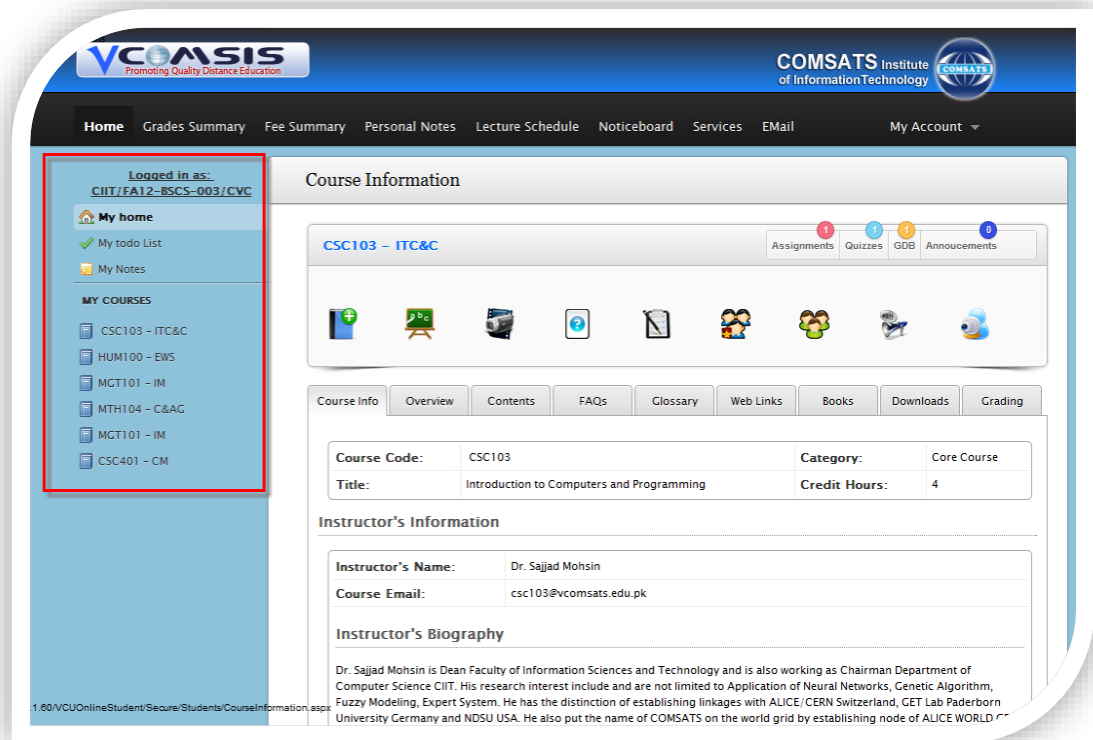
VCOMSIS
Promoting Quality Distance Education

COMSATS Institute of InformationTechnology
COMSATS

Home Grades Summary Fee Summary Personal Notes Lecture Schedule Noticeboard Services EMail My Account

Logged in as:
CIIT/FA12-BSCS-003/CVC

My home
My todo List
My Notes

MY COURSES

CSC103 - ITC&C
HUM100 - EWS
MGT101 - IM
MTH104 - C&AG
MGT101 - IM
CSC401 - CM

Course Information

CSC103 - ITC&C

1 Assignments 1 Quizzes 1 GDB 0 Annoucements

Course Info | Overview | Contents | FAQs | Glossary | Web Links | Books | Downloads | Grading

| Course Code: | CSC103 | Category: | Core Course |
|---|---|---|---|
| Title: | Introduction to Computers and Programming | Credit Hours: | 4 |

Instructor's Information

| Instructor's Name: | Dr. Sajjad Mohsin |
|---|---|
| Course Email: | csc103@vcomsats.edu.pk |

Instructor's Biography

Dr. Sajjad Mohsin is Dean Faculty of Information Sciences and Technology and is also working as Chairman Department of Computer Science CIIT. His research interest include and are not limited to Application of Neural Networks, Genetic Algorithm, Fuzzy Modeling, Expert System. He has the distinction of establishing linkages with ALICE/CERN Switzerland, GET Lab Paderborn University Germany and NDSU USA. He also put the name of COMSATS on the world grid by establishing node of ALICE WORLD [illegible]

1.60/VCUOnlineStudent/Secure/Students/CourseInformation.aspx